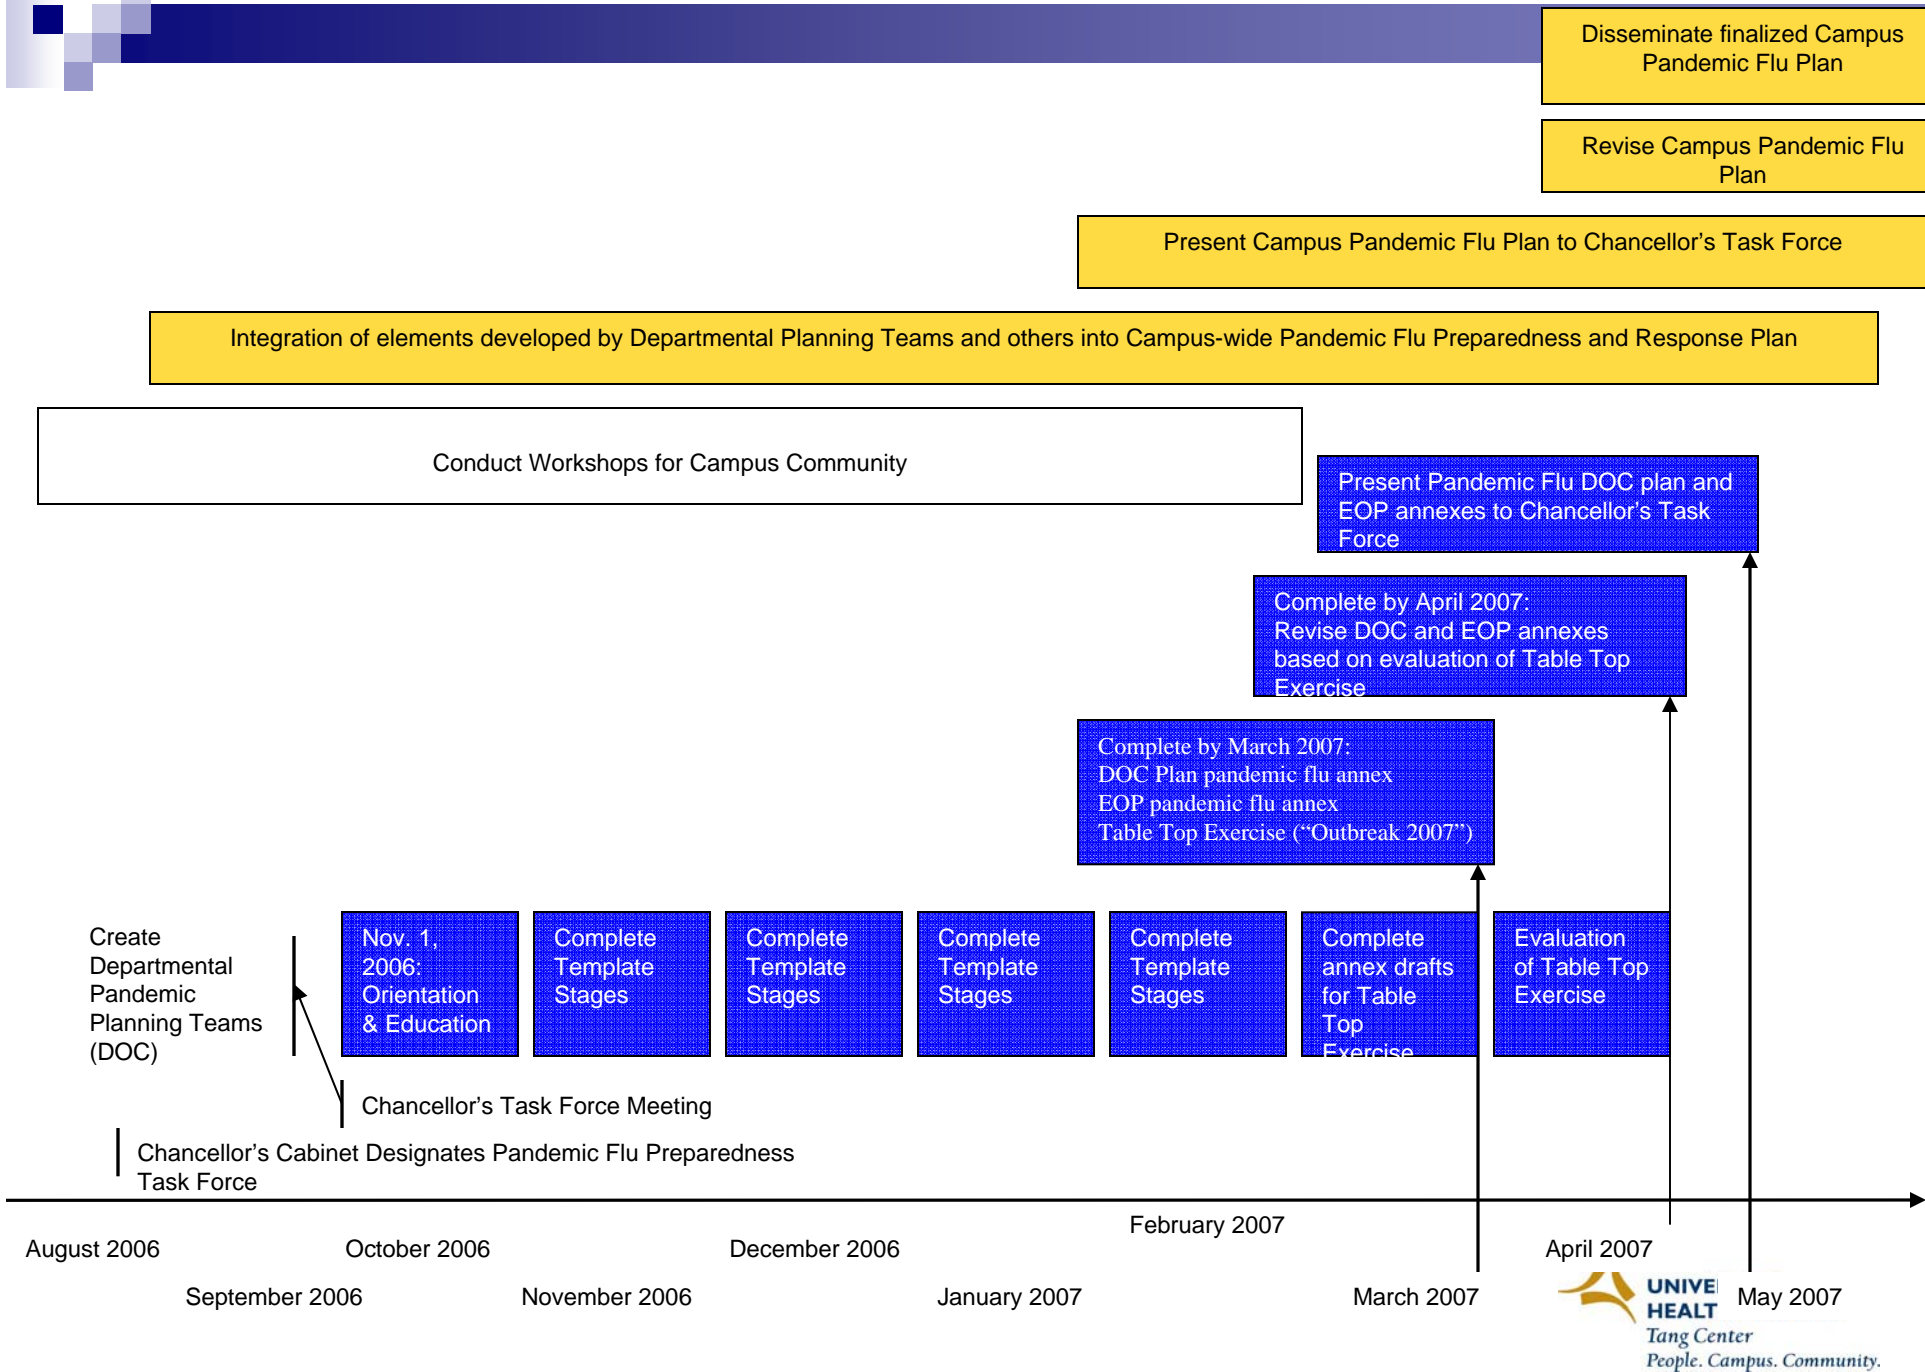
Disseminate finalized Campus Pandemic Flu Plan

Revise Campus Pandemic Flu Plan

Present Campus Pandemic Flu Plan to Chancellor's Task Force

Integration of elements developed by Departmental Planning Teams and others into Campus-wide Pandemic Flu Preparedness and Response Plan

Conduct Workshops for Campus Community

Present Pandemic Flu DOC plan and EOP annexes to Chancellor's Task Force

Complete by April 2007:
Revise DOC and EOP annexes based on evaluation of Table Top Exercise

Complete by March 2007:
DOC Plan pandemic flu annex
EOP pandemic flu annex
Table Top Exercise ("Outbreak 2007")

Create Departmental Pandemic Planning Teams (DOC)

Nov. 1, 2006: Orientation & Education

Complete Template Stages

Complete Template Stages

Complete Template Stages

Complete Template Stages

Complete annex drafts for Table Top Exercise

Evaluation of Table Top Exercise

Chancellor's Task Force Meeting

Chancellor's Cabinet Designates Pandemic Flu Preparedness Task Force

August 2006

September 2006

October 2006

November 2006

December 2006

January 2007

February 2007

March 2007

April 2007

May 2007

UNIVE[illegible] HEALT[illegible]
Tang Center
People. Campus. Community.